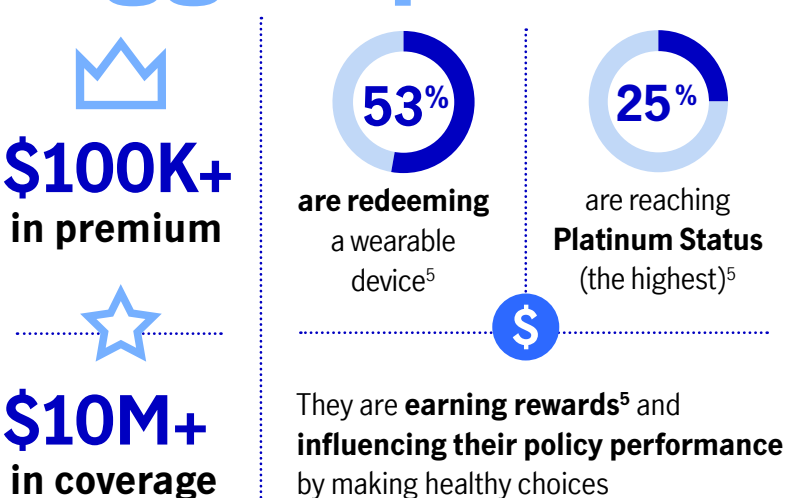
$100K+
in premium

$10M+
in coverage

53%
are redeeming a wearable device$^5$

25%
are reaching Platinum Status (the highest)$^5$

$

They are earning rewards$^5$ and influencing their policy performance by making healthy choices